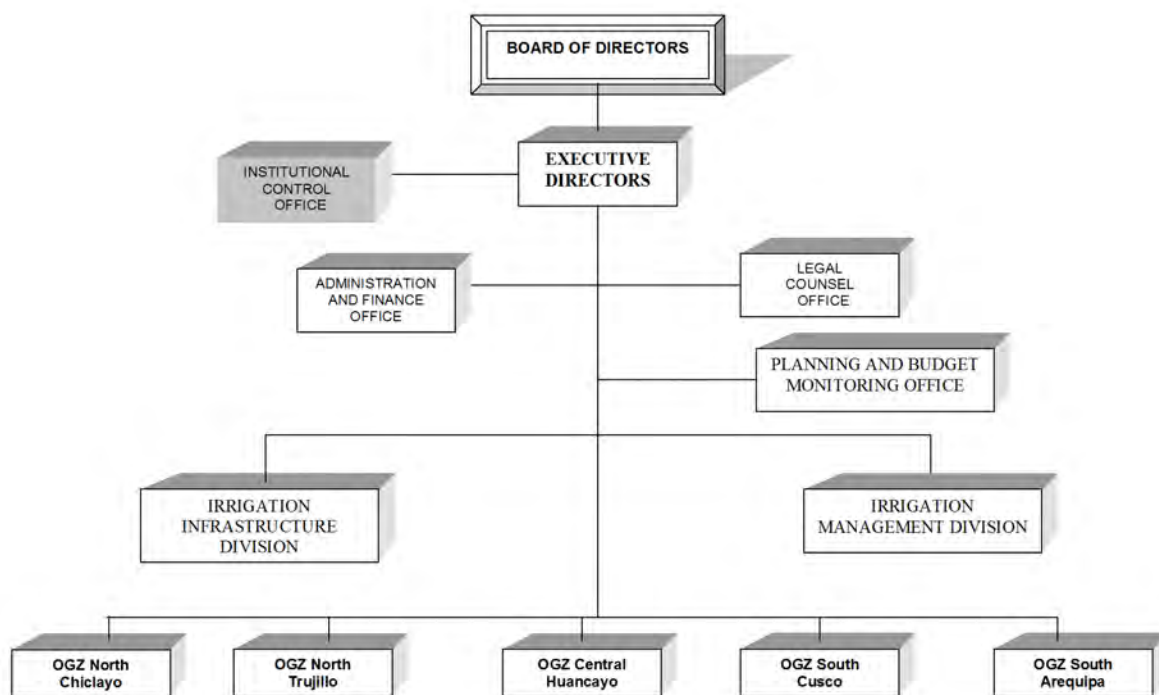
BOARD OF DIRECTORS

EXECUTIVE DIRECTORS

INSTITUTIONAL CONTROL OFFICE

ADMINISTRATION AND FINANCE OFFICE

LEGAL COUNSEL OFFICE

PLANNING AND BUDGET MONITORING OFFICE

IRRIGATION INFRASTRUCTURE DIVISION

IRRIGATION MANAGEMENT DIVISION

OGZ North Chiclayo

OGZ North Trujillo

OGZ Central Huancayo

OGZ South Cusco

OGZ South Arequipa